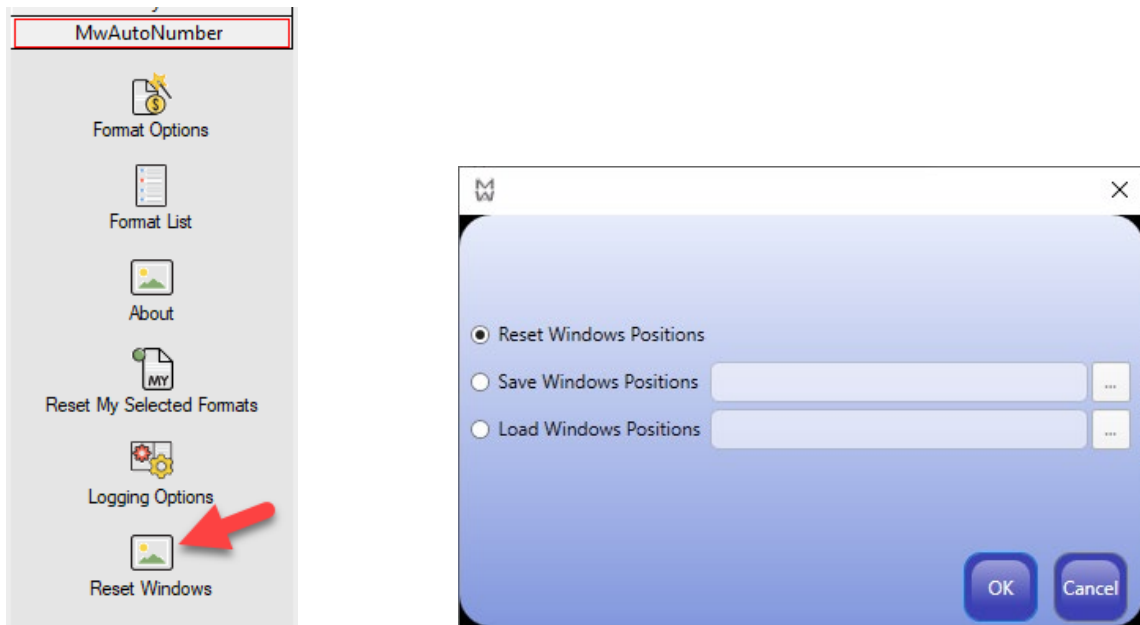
MwAutoNumber

Format Options

Format List

About

MY
Reset My Selected Formats

Logging Options

Reset Windows

MW

Reset Windows Positions

Save Windows Positions ...

Load Windows Positions ...

OK Cancel